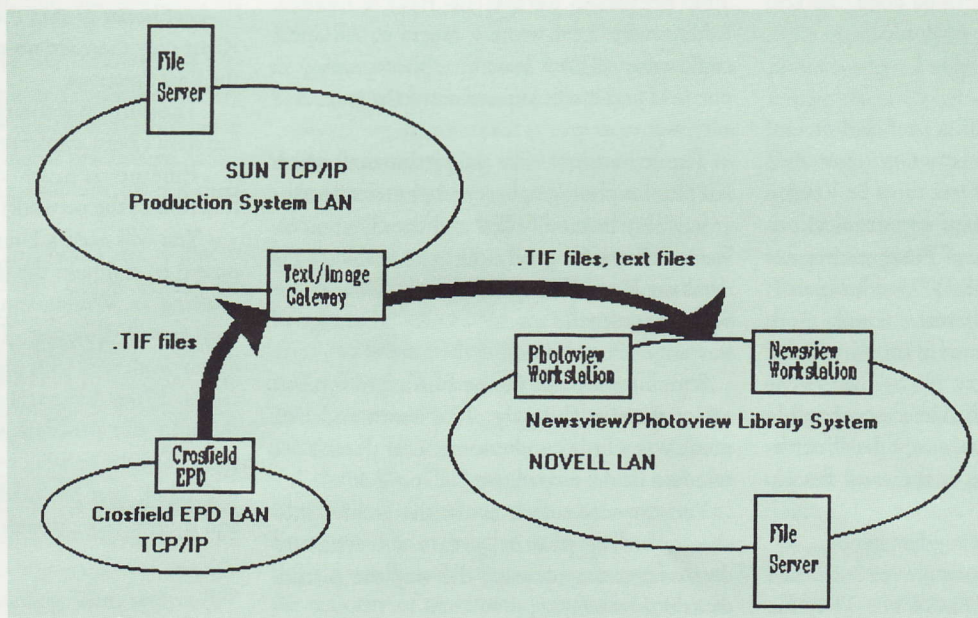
File Server

SUN TCP/IP
Production System LAN

Text/Image Gateway

.TIF files, text files

.TIF files

Photoview Workstation

Newsview Workstation

Newsview/Photoview Library System

NOVELL LAN

Crosfield EPD

Crosfield EPD LAN
TCP/IP

File Server